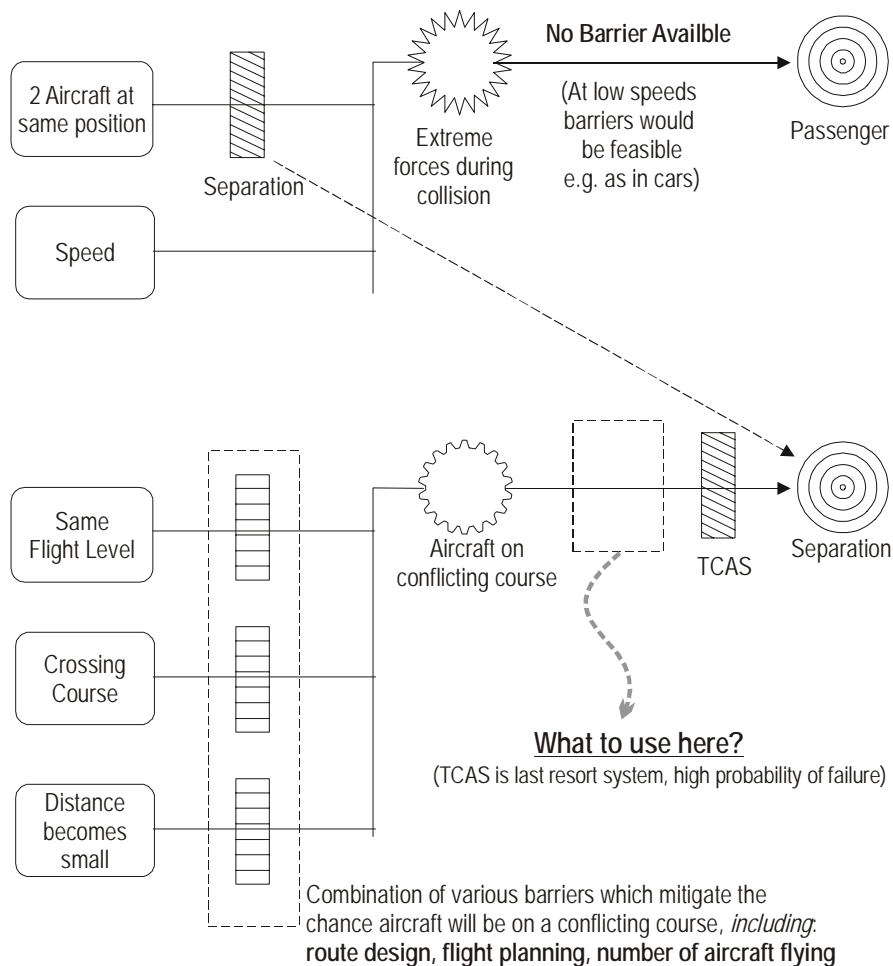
2 Aircraft at same position

Separation

Speed

Extreme forces during collision

No Barrier Availble

(At low speeds barriers would be feasible e.g. as in cars)

Passenger

Same Flight Level

Crossing Course

Distance becomes small

Aircraft on conflicting course

TCAS

Separation

What to use here?

(TCAS is last resort system, high probability of failure)

Combination of various barriers which mitigate the chance aircraft will be on a conflicting course, *including*: **route design, flight planning, number of aircraft flying**